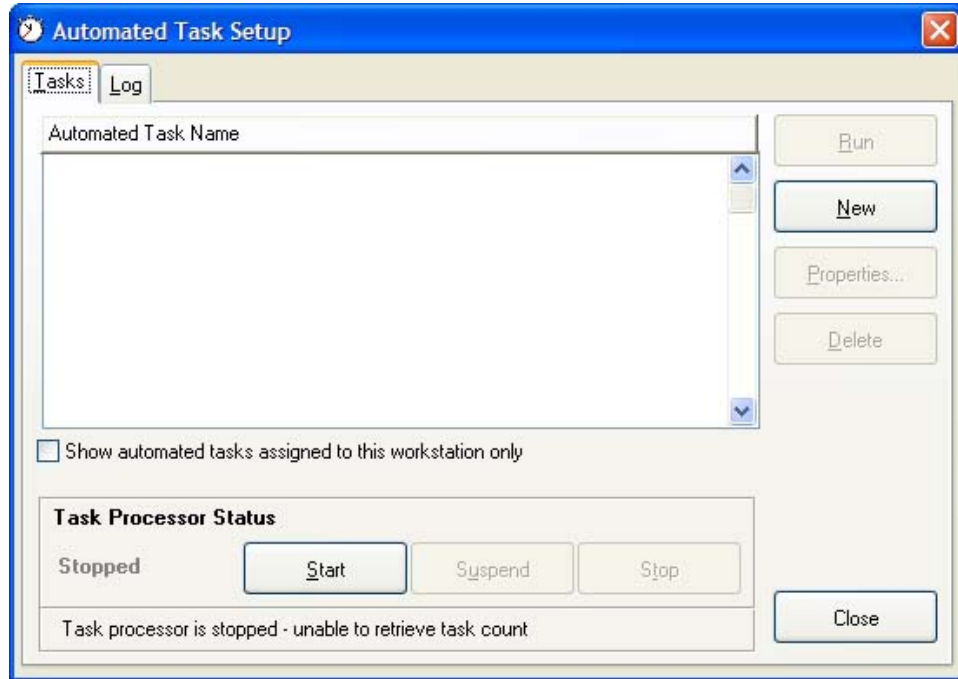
Automated Task Setup

Tasks
Log

Automated Task Name

Run
New
Properties...
Delete

Show automated tasks assigned to this workstation only

Task Processor Status
Stopped
Start
Suspend
Stop

Task processor is stopped - unable to retrieve task count

Close